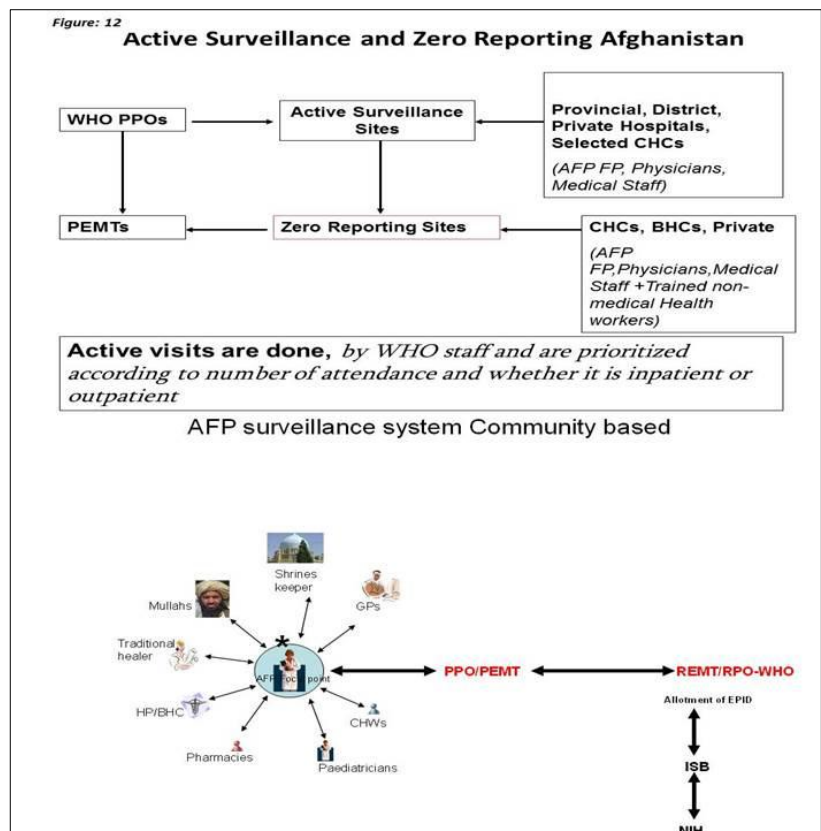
Figure: 12

Active Surveillance and Zero Reporting Afghanistan

WHO PPOs

Active Surveillance Sites

Provincial, District, Private Hospitals, Selected CHCs

(AFP FP, Physicians, Medical Staff)

PEMTs

Zero Reporting Sites

CHCs, BHCs, Private

(AFP FP,Physicians,Medical Staff +Trained non-medical Health workers)

Active visits are done, by WHO staff and are prioritized according to number of attendance and whether it is inpatient or outpatient

AFP surveillance system Community based

Shrines keeper

Mullahs

GPs

Traditional healer

AFP Focal point

HP/BHC

CHWs

Pharmacies

Paediatricians

PPO/PEMT

REMT/RPO-WHO

Allotment of EPID

ISB

NIH